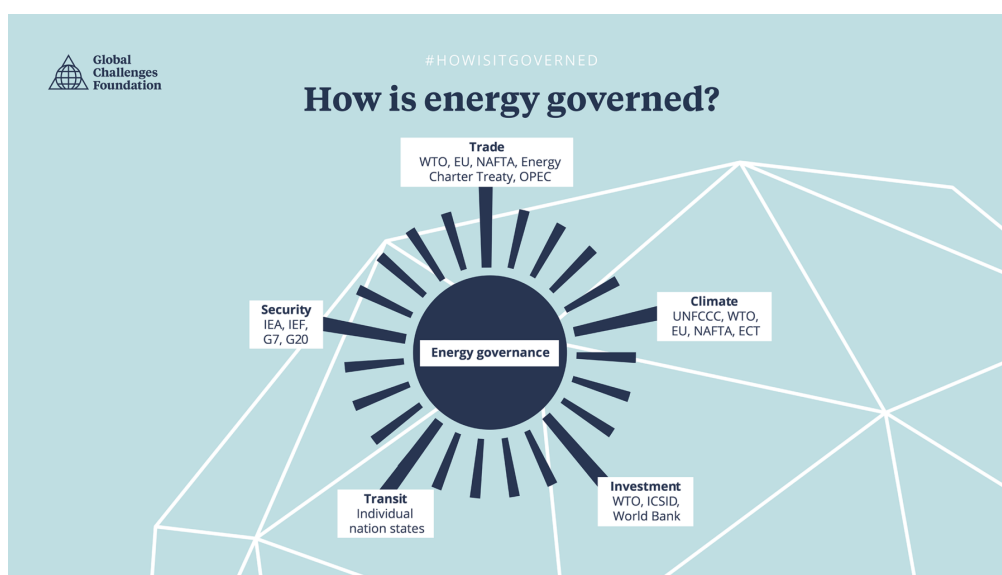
Global Challenges Foundation

#HOWISITGOVERNED

How is energy governed?

Trade
WTO, EU, NAFTA, Energy Charter Treaty, OPEC

Security
IEA, IEF, G7, G20

Climate
UNFCCC, WTO, EU, NAFTA, ECT

Energy governance

Transit
Individual nation states

Investment
WTO, ICSID, World Bank